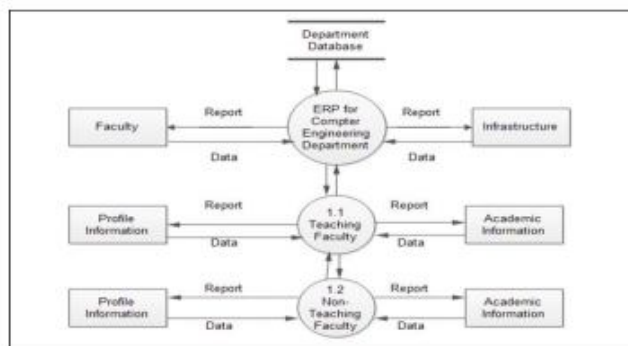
Department Database

Faculty

Report

Data

ERP for Compter Engineering Department

Report

Data

Infrastructure

Profile Information

Report

Data

1.1 Teaching Faculty

Report

Data

Academic Information

Profile Information

Report

Data

1.2 Non-Teaching Faculty

Report

Data

Academic Information